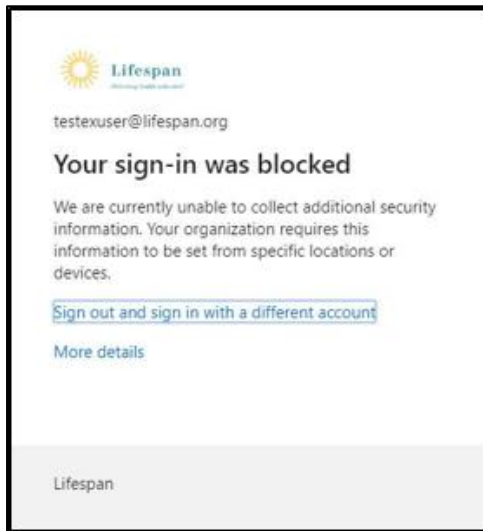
Lifespan
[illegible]

testexuser@lifespan.org

Your sign-in was blocked

We are currently unable to collect additional security information. Your organization requires this information to be set from specific locations or devices.

Sign out and sign in with a different account

More details

Lifespan